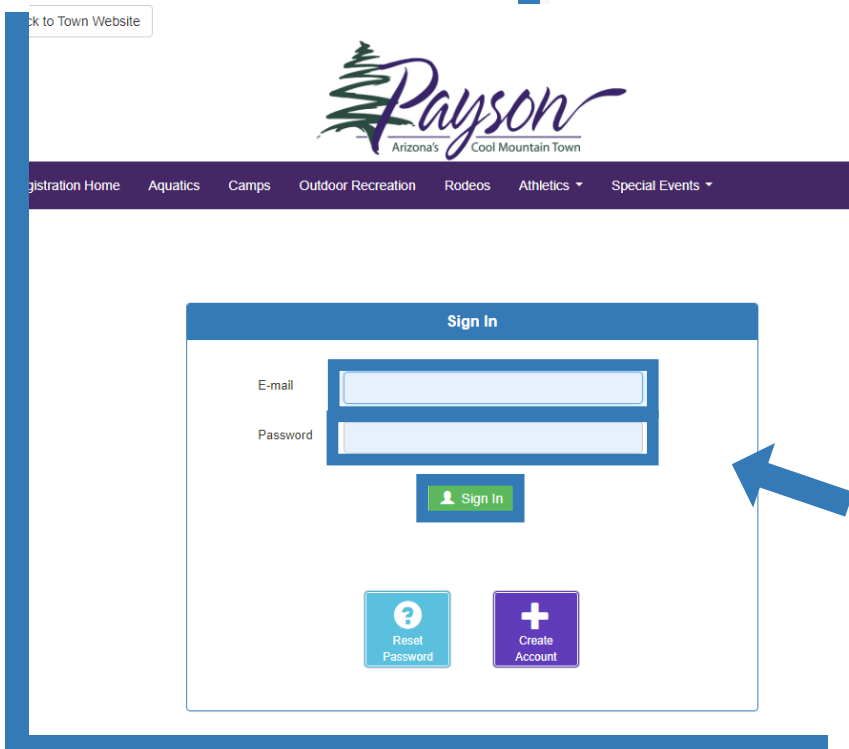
ck to Town Website

Payson
Arizona's Cool Mountain Town

gistration Home Aquatics Camps Outdoor Recreation Rodeos Athletics Special Events

Sign In

E-mail

Password

Sign In

Reset Password

Create Account